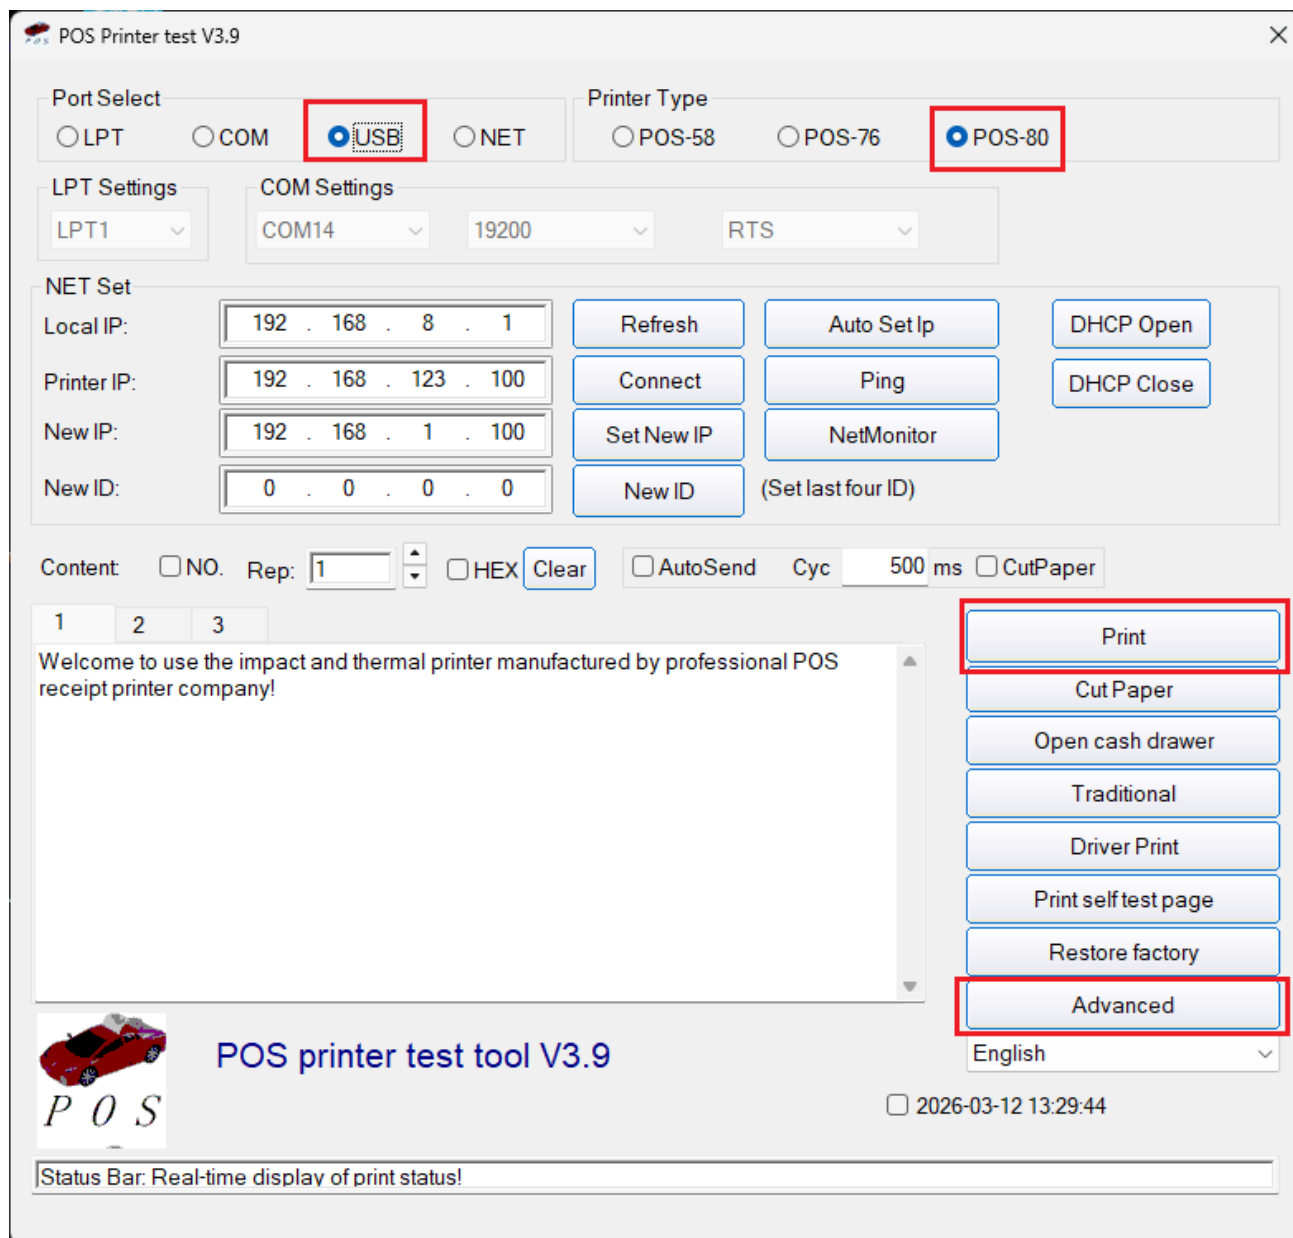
POS Printer test V3.9

Port Select
LPT COM USB NET

Printer Type
POS-58 POS-76 POS-80

LPT Settings
LPT1

COM Settings
COM14 19200 RTS

NET Set
Local IP: 192 . 168 . 8 . 1
Printer IP: 192 . 168 . 123 . 100
New IP: 192 . 168 . 1 . 100
New ID: 0 . 0 . 0 . 0

Refresh
Auto Set Ip
DHCP Open
Connect
Ping
DHCP Close
Set New IP
NetMonitor
New ID
(Set last four ID)

Content NO. Rep: 1 HEX Clear AutoSend Cyc 500 ms CutPaper

1 2 3

Welcome to use the impact and thermal printer manufactured by professional POS receipt printer company!

Print
Cut Paper
Open cash drawer
Traditional
Driver Print
Print self test page
Restore factory
Advanced

POS

POS printer test tool V3.9

English

2026-03-12 13:29:44

Status Bar: Real-time display of print status!